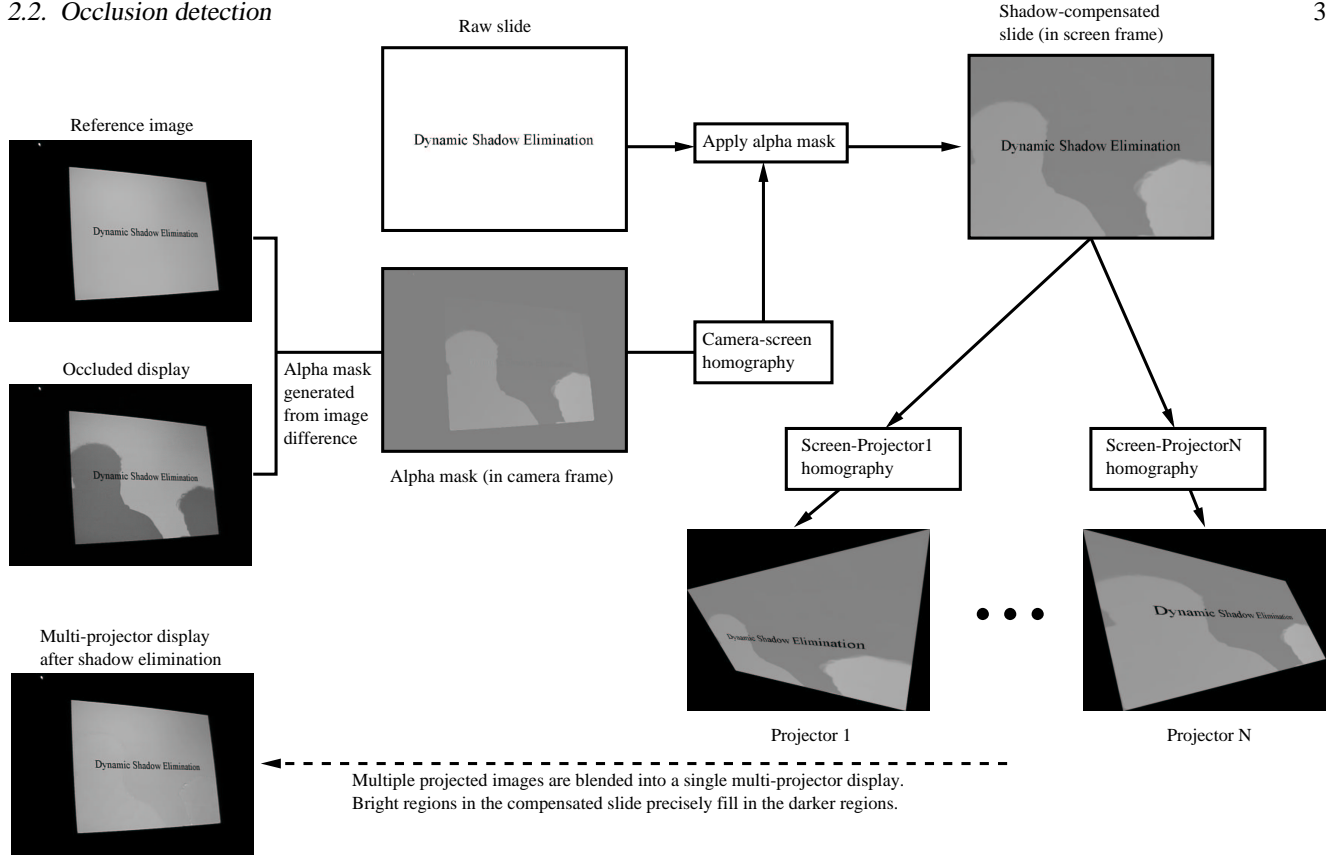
2.2. Occlusion detection

3

Raw slide

Dynamic Shadow Elimination

Shadow-compensated slide (in screen frame)

Dynamic Shadow Elimination

Reference image

Dynamic Shadow Elimination

Apply alpha mask

Occluded display

Dynamic Shadow Elimination

Alpha mask generated from image difference

Alpha mask (in camera frame)

Camera-screen homography

Screen-Projector1 homography

Screen-ProjectorN homography

Dynamic Shadow Elimination

Dynamic Shadow Elimination

Projector 1

Projector N

Multi-projector display after shadow elimination

Dynamic Shadow Elimination

Multiple projected images are blended into a single multi-projector display. Bright regions in the compensated slide precisely fill in the darker regions.